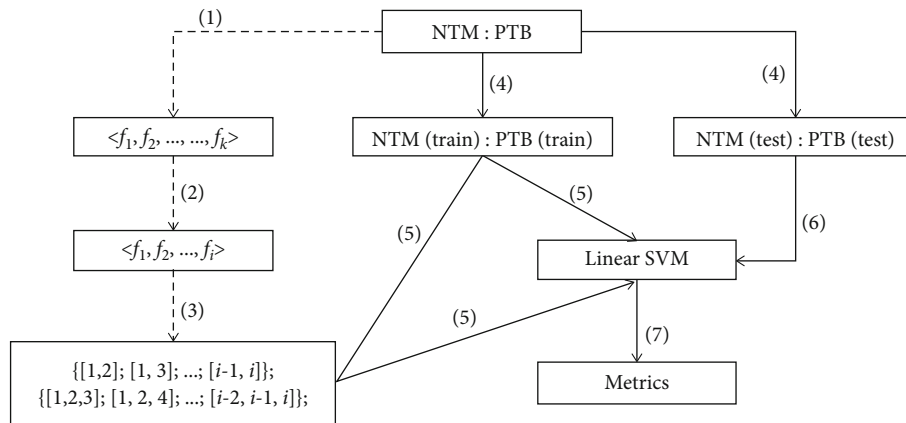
(1)

NTM : PTB

(4)

(4)

$<f_1, f_2, ..., ..., f_k>$

NTM (train) : PTB (train)

NTM (test) : PTB (test)

(2)

(5)

(5)

(6)

$<f_1, f_2, ..., f_i>$

Linear SVM

(3)

(5)

(7)

$\{[1,2]; [1, 3]; ...; [i\text{-}1, i]\};$
$\{[1,2,3]; [1, 2, 4]; ...; [i\text{-}2, i\text{-}1, i]\};$

Metrics